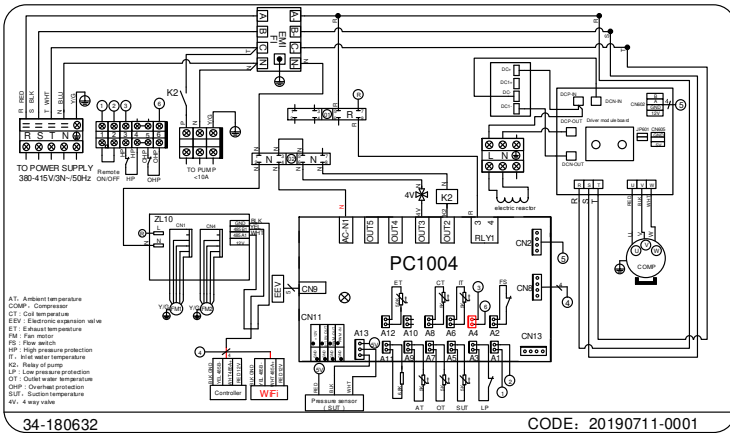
A B C N
A B C N
EMI FILTER

R S T N
RED BLK WHT BLU Y/G
TO POWER SUPPLY
380-415V/3N~/50Hz

1 2 3 6
Remote ON/OFF
HP OHP

K2
P N Y/G
TO PUMP <10A

R
T N
N N

4V K2

electric reactor

DC+ DC- DC+ DC-
DCP-IN DCN-IN
DCP-OUT
DCN-OUT
Driver module board
CN605 CN603 CN602
5

R S T
U V W
COMP

ZL10
L N
CN1 CN4
BLK WHT

FM1 FM2
Y/G Y/G

EEV CN9

AC-N1 OUT5 OUT4 OUT3 OUT2 RLY1
3 4
PC1004
CN2 5
CN8 4

ET CT IT FS
3 6
A12 A10 A8 A6 A4 A2
A11 A9 A7 A5 A3 A1
AT OT SUT LP
1 2
CN13

CN11
A13
4
Controller WiFi
Pressure sensor ( SUT )

AT: Ambient temperature
COMP: Compressor
CT: Coil temperature
EEV: Electronic expansion valve
ET: Exhaust temperature
FM: Fan motor
FS: Flow switch
HP: High pressure protection
IT: Inlet water temperature
K2: Relay of pump
LP: Low pressure protection
OT: Outlet water temperature
OHP: Overheat protection
SUT: Suction temperature
4V: 4 way valve

34-180632
CODE: 20190711-0001